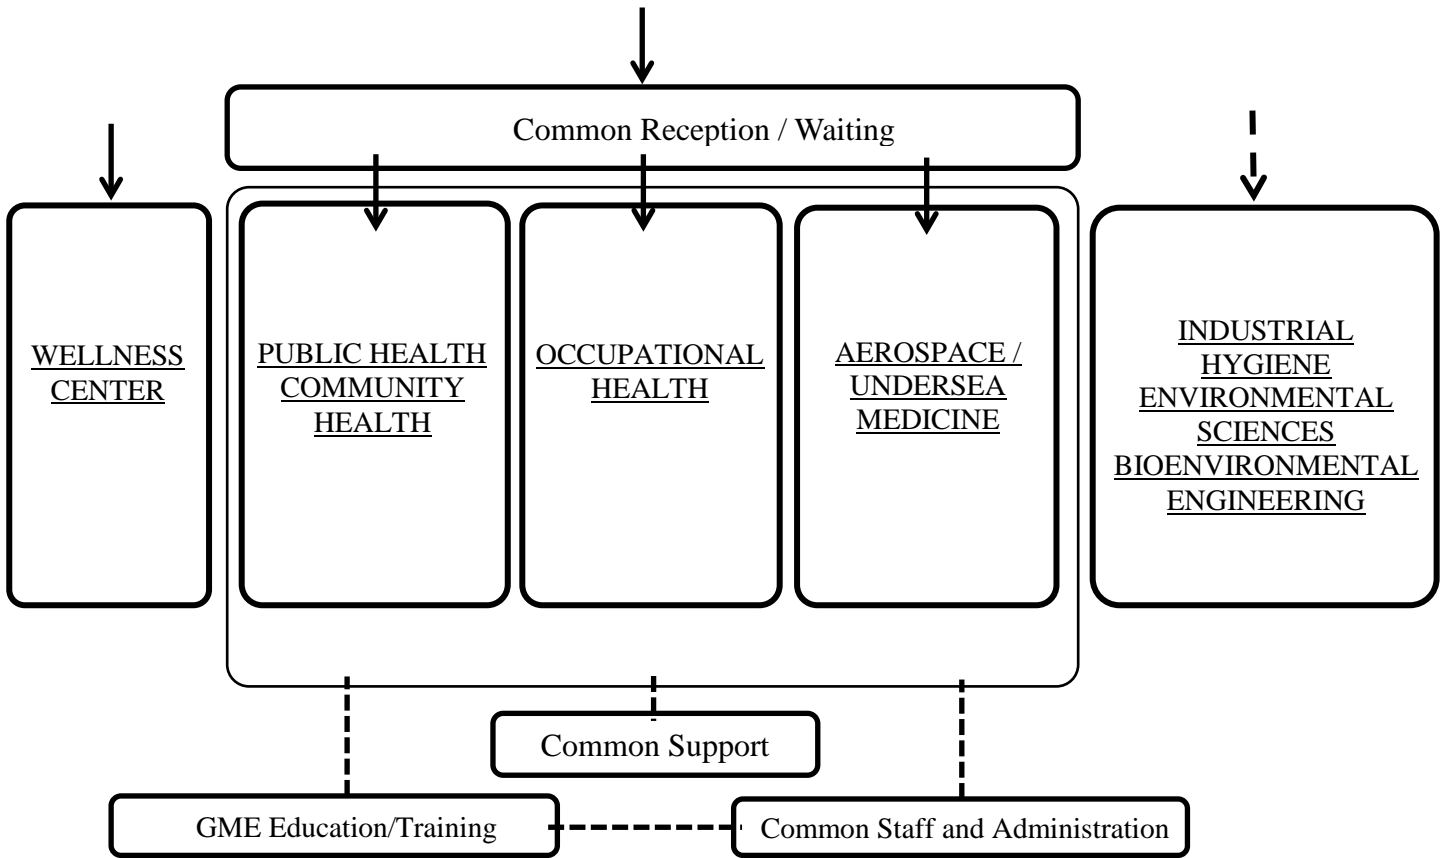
Common Reception / Waiting

WELLNESS CENTER

PUBLIC HEALTH COMMUNITY HEALTH

OCCUPATIONAL HEALTH

AEROSPACE / UNDERSEA MEDICINE

INDUSTRIAL HYGIENE ENVIRONMENTAL SCIENCES BIOENVIRONMENTAL ENGINEERING

Common Support

GME Education/Training

Common Staff and Administration